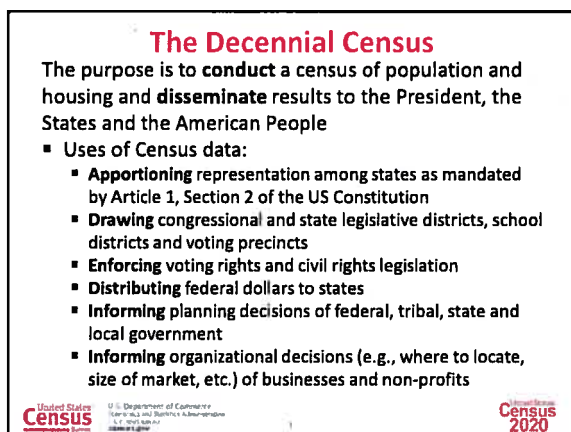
The Decennial Census

The purpose is to conduct a census of population and housing and disseminate results to the President, the States and the American People

- Uses of Census data:
  - Apportioning representation among states as mandated by Article 1, Section 2 of the US Constitution
  - Drawing congressional and state legislative districts, school districts and voting precincts
  - Enforcing voting rights and civil rights legislation
  - Distributing federal dollars to states
  - Informing planning decisions of federal, tribal, state and local government
  - Informing organizational decisions (e.g., where to locate, size of market, etc.) of businesses and non-profits

United States Census Bureau

U.S. Department of Commerce
Economics and Statistics Administration
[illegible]
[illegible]

United States Census 2020